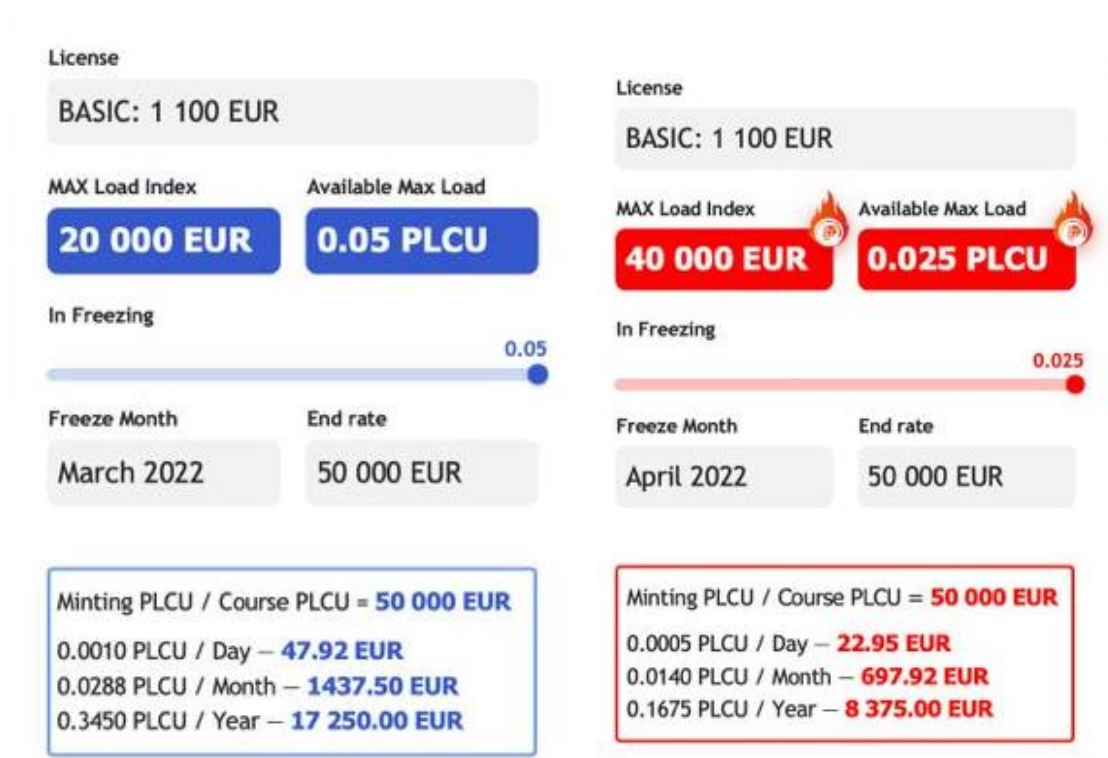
License

BASIC: 1 100 EUR

MAX Load Index

20 000 EUR

Available Max Load

0.05 PLCU

In Freezing

0.05

Freeze Month

March 2022

End rate

50 000 EUR

Minting PLCU / Course PLCU = 50 000 EUR

0.0010 PLCU / Day — 47.92 EUR
0.0288 PLCU / Month — 1437.50 EUR
0.3450 PLCU / Year — 17 250.00 EUR

License

BASIC: 1 100 EUR

MAX Load Index

40 000 EUR

Available Max Load

0.025 PLCU

In Freezing

0.025

Freeze Month

April 2022

End rate

50 000 EUR

Minting PLCU / Course PLCU = 50 000 EUR

0.0005 PLCU / Day — 22.95 EUR
0.0140 PLCU / Month — 697.92 EUR
0.1675 PLCU / Year — 8 375.00 EUR